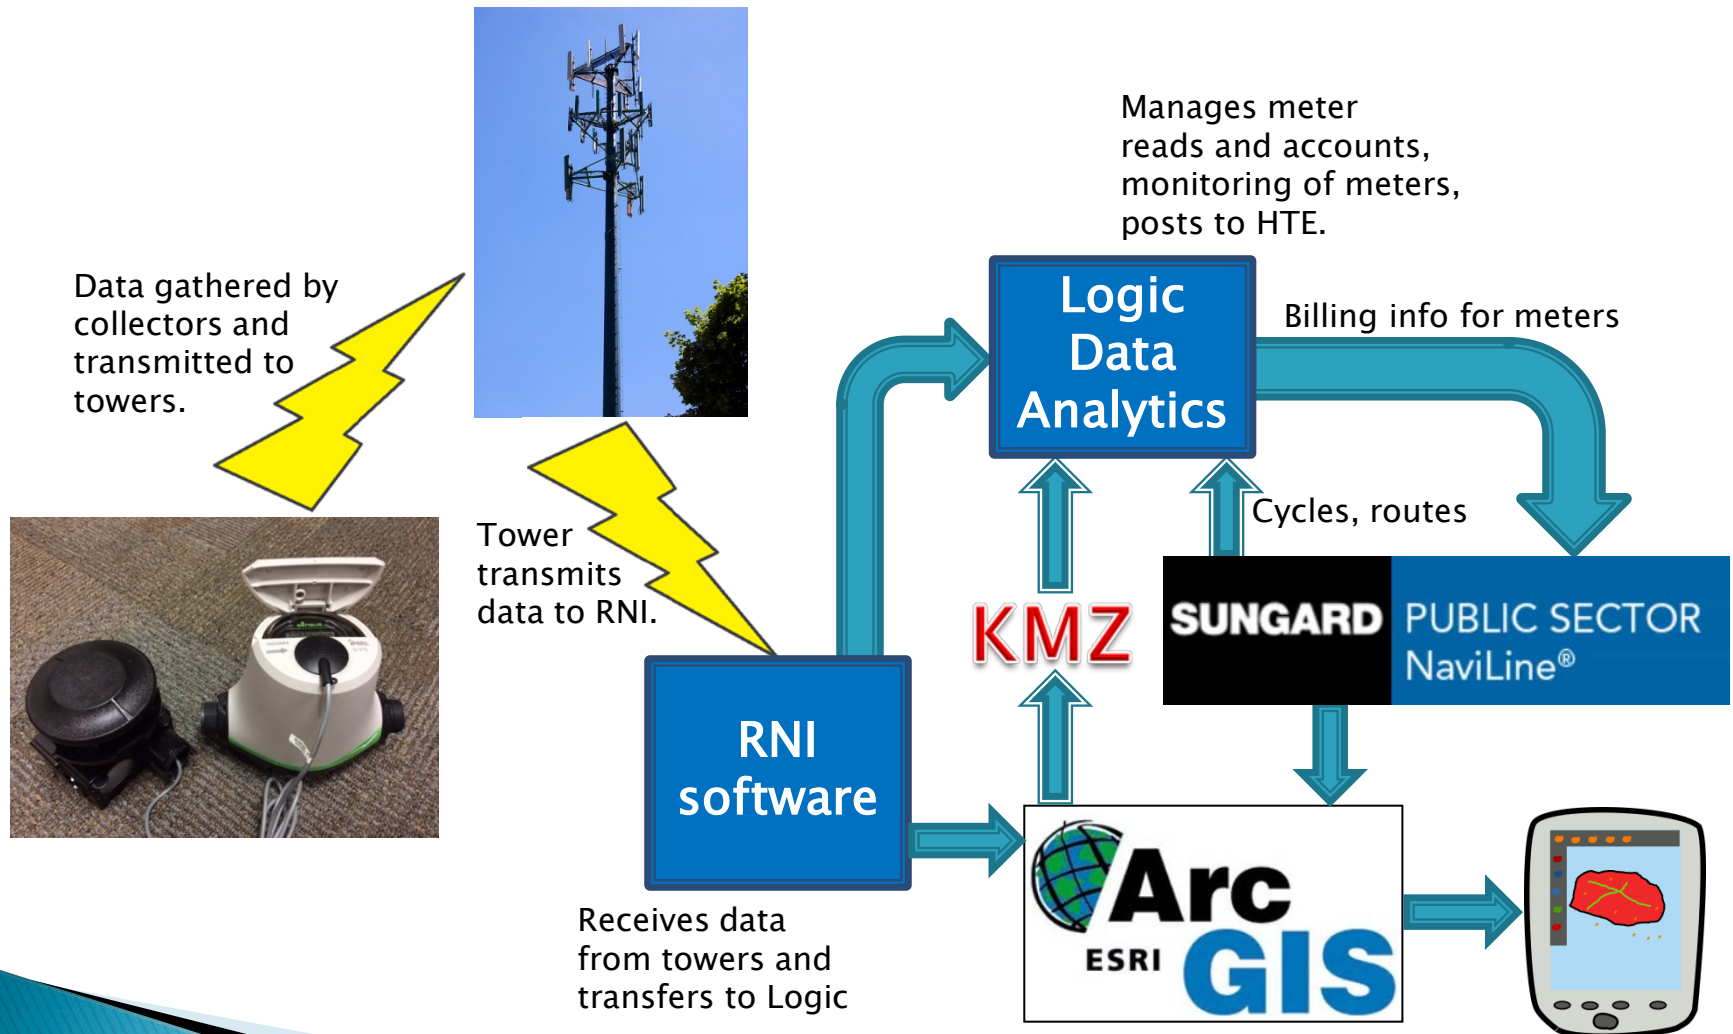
Data gathered by collectors and transmitted to towers.

Tower transmits data to RNI.

Manages meter reads and accounts, monitoring of meters, posts to HTE.

Logic Data Analytics

Billing info for meters

Cycles, routes

KMZ

SUNGARD PUBLIC SECTOR NaviLine®

RNI software

Receives data from towers and transfers to Logic

Arc ESRI GIS